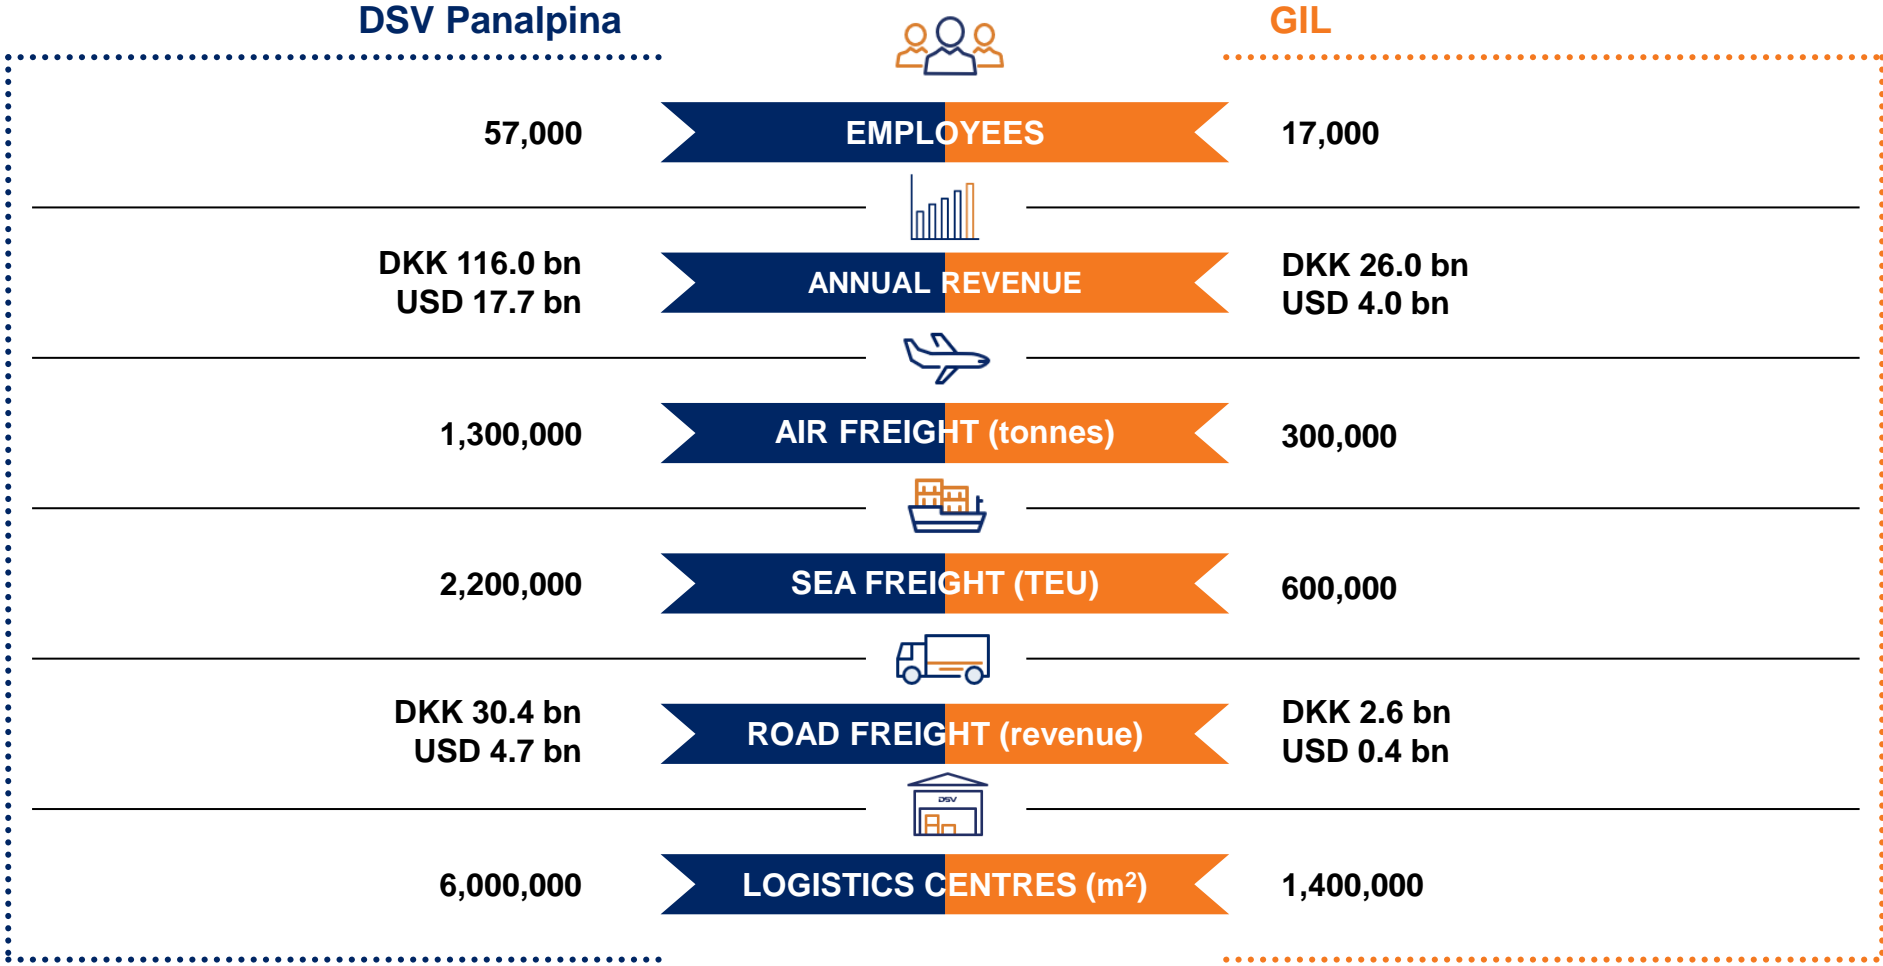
DSV Panalpina

GIL

57,000

EMPLOYEES

17,000

DKK 116.0 bn
USD 17.7 bn

ANNUAL REVENUE

DKK 26.0 bn
USD 4.0 bn

1,300,000

AIR FREIGHT (tonnes)

300,000

2,200,000

SEA FREIGHT (TEU)

600,000

DKK 30.4 bn
USD 4.7 bn

ROAD FREIGHT (revenue)

DKK 2.6 bn
USD 0.4 bn

DSV

6,000,000

LOGISTICS CENTRES ($m^2$)

1,400,000